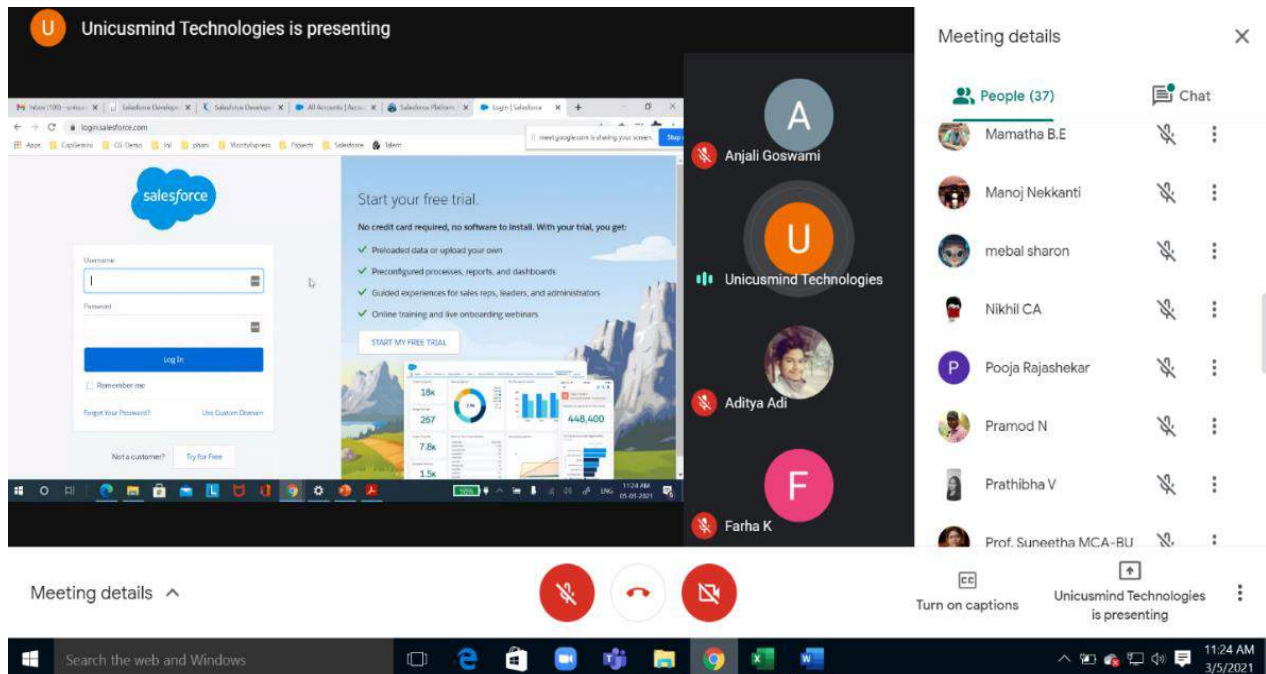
U Unicusmind Technologies is presenting

Inbox (190) - unicus | Salesforce Develop | Salesforce Develop | All Accounts | Accou | Salesforce Platform | Login | Salesforce

login.salesforce.com

Apps CapGemini CG Demo Jal pbiani MostlyExpress Projects Salesforce Talent

meet.google.com is sharing your screen. Stop

salesforce

Username

Password

Log In

Remember me

Forgot Your Password? Use Custom Domain

Not a customer? Try for Free

Start your free trial.

No credit card required, no software to install. With your trial, you get:

Preloaded data or upload your own

Preconfigured processes, reports, and dashboards

Guided experiences for sales reps, leaders, and administrators

Online training and live onboarding webinars

START MY FREE TRIAL

18k

267

7.8k

1.5k

448,400

11:24 AM 05-03-2021

A
Anjali Goswami

U
Unicusmind Technologies

Aditya Adi

F
Farha K

Meeting details

People (37)

Chat

Mamatha B.E

Manoj Nekkanti

mebal sharon

Nikhil CA

P
Pooja Rajashekar

Pramod N

Prathibha V

Prof. Suneetha MCA-BU

Meeting details

Turn on captions

Unicusmind Technologies is presenting

Search the web and Windows

11:24 AM 3/5/2021